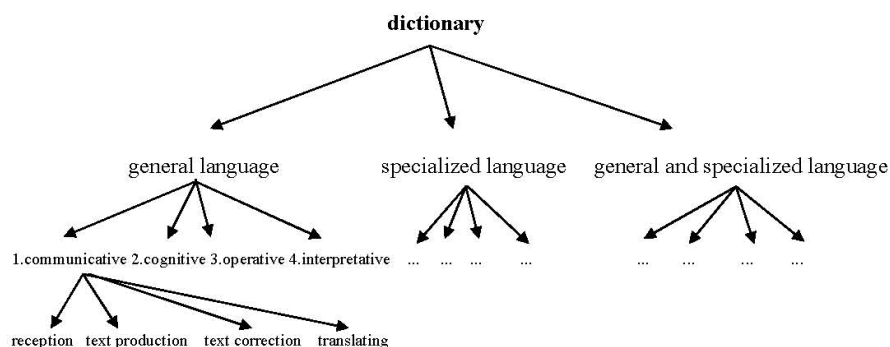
dictionary

general language

specialized language

general and specialized language

1.communicative 2.cognitive 3.operative 4.interpretative

... ... ... ...

... ... ... ...

reception text production text correction translating